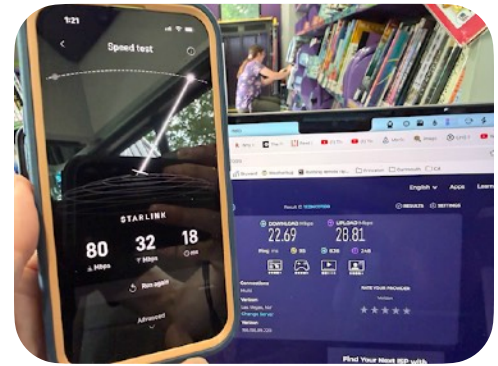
1:21

Speed test

STARLINK

80 Mbps

32 Mbps

18 ms

Run again

Advanced

English

Apps

DOWNLOAD Mbps
22.69

UPLOAD Mbps
28.81

RESULTS

SETTINGS

Ping ms

Connections
Multi

Verizon
Las Vegas, NV
Change Server

RATE YOUR PROVIDER
Verizon

Find Your Next ISP with